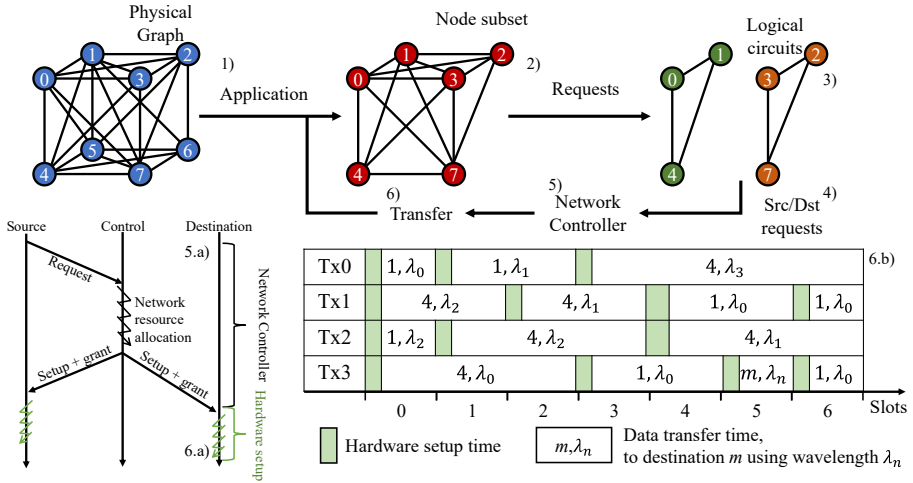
Physical Graph

1)

Application

Node subset

2)

Requests

Logical circuits

3)

4)

Src/Dst requests

5)

Network Controller

6)

Transfer

Source Control Destination

Request

Network resource allocation

Setup + grant

Setup + grant

5.a)

Network Controller

Hardware setup

6.a)

| Tx0 | $1, \lambda_0$ | $1, \lambda_1$ | $4, \lambda_3$ | |
|---|---|---|---|---|
| Tx1 | $4, \lambda_2$ | $4, \lambda_1$ | $1, \lambda_0$ | $1, \lambda_0$ |
| Tx2 | $1, \lambda_2$ | $4, \lambda_2$ | $4, \lambda_1$ | |
| Tx3 | $4, \lambda_0$ | $1, \lambda_0$ | $m, \lambda_n$ | $1, \lambda_0$ |

6.b)

0 1 2 3 4 5 6 Slots

Hardware setup time

$m, \lambda_n$ Data transfer time, to destination $m$ using wavelength $\lambda_n$